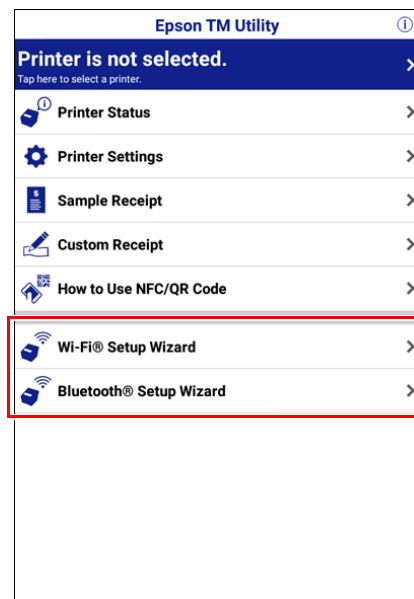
Epson TM Utility

Printer is not selected.
Tap here to select a printer.

Printer Status

Printer Settings

Sample Receipt

Custom Receipt

How to Use NFC/QR Code

Wi-Fi® Setup Wizard

Bluetooth® Setup Wizard